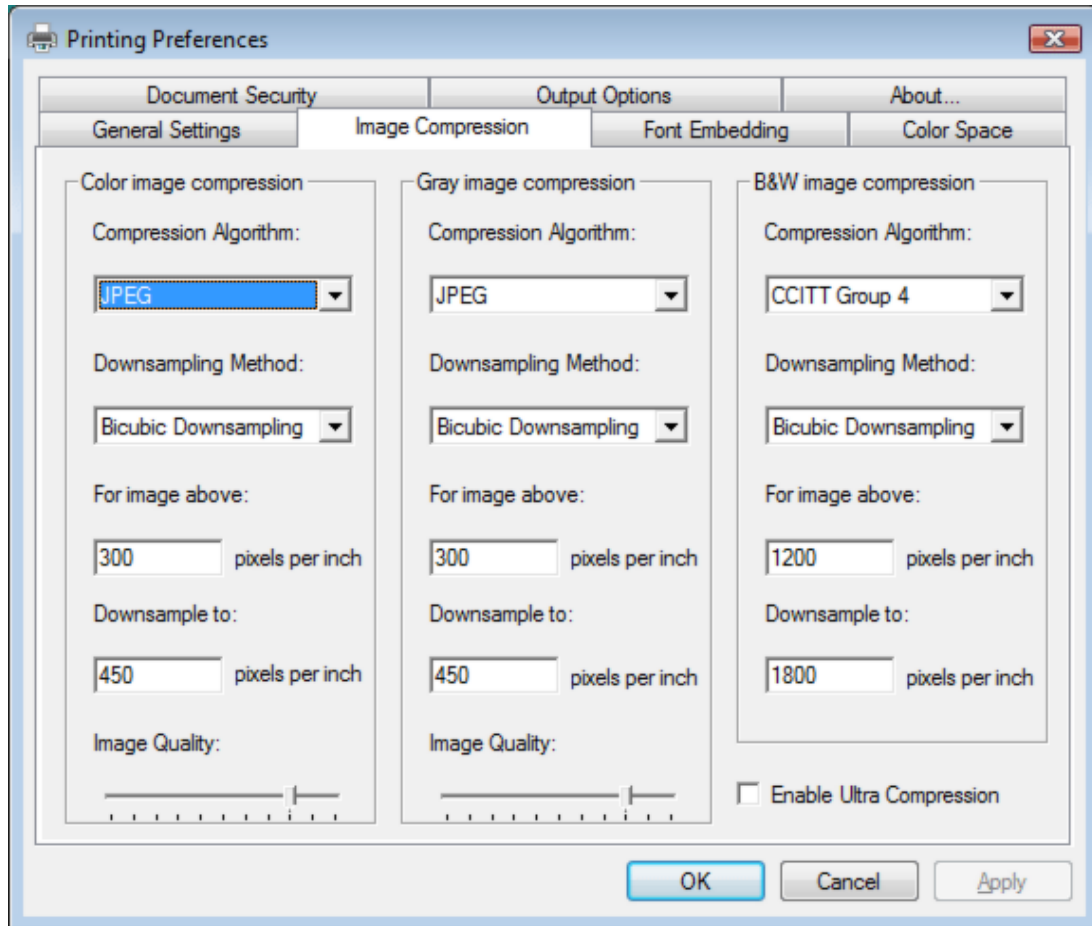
Printing Preferences

Document Security
Output Options
About...
General Settings
Image Compression
Font Embedding
Color Space

Color image compression
Compression Algorithm:
JPEG
Downsampling Method:
Bicubic Downsampling
For image above:
300 pixels per inch
Downsample to:
450 pixels per inch
Image Quality:

Gray image compression
Compression Algorithm:
JPEG
Downsampling Method:
Bicubic Downsampling
For image above:
300 pixels per inch
Downsample to:
450 pixels per inch
Image Quality:

B&W image compression
Compression Algorithm:
CCITT Group 4
Downsampling Method:
Bicubic Downsampling
For image above:
1200 pixels per inch
Downsample to:
1800 pixels per inch

Enable Ultra Compression

OK
Cancel
Apply